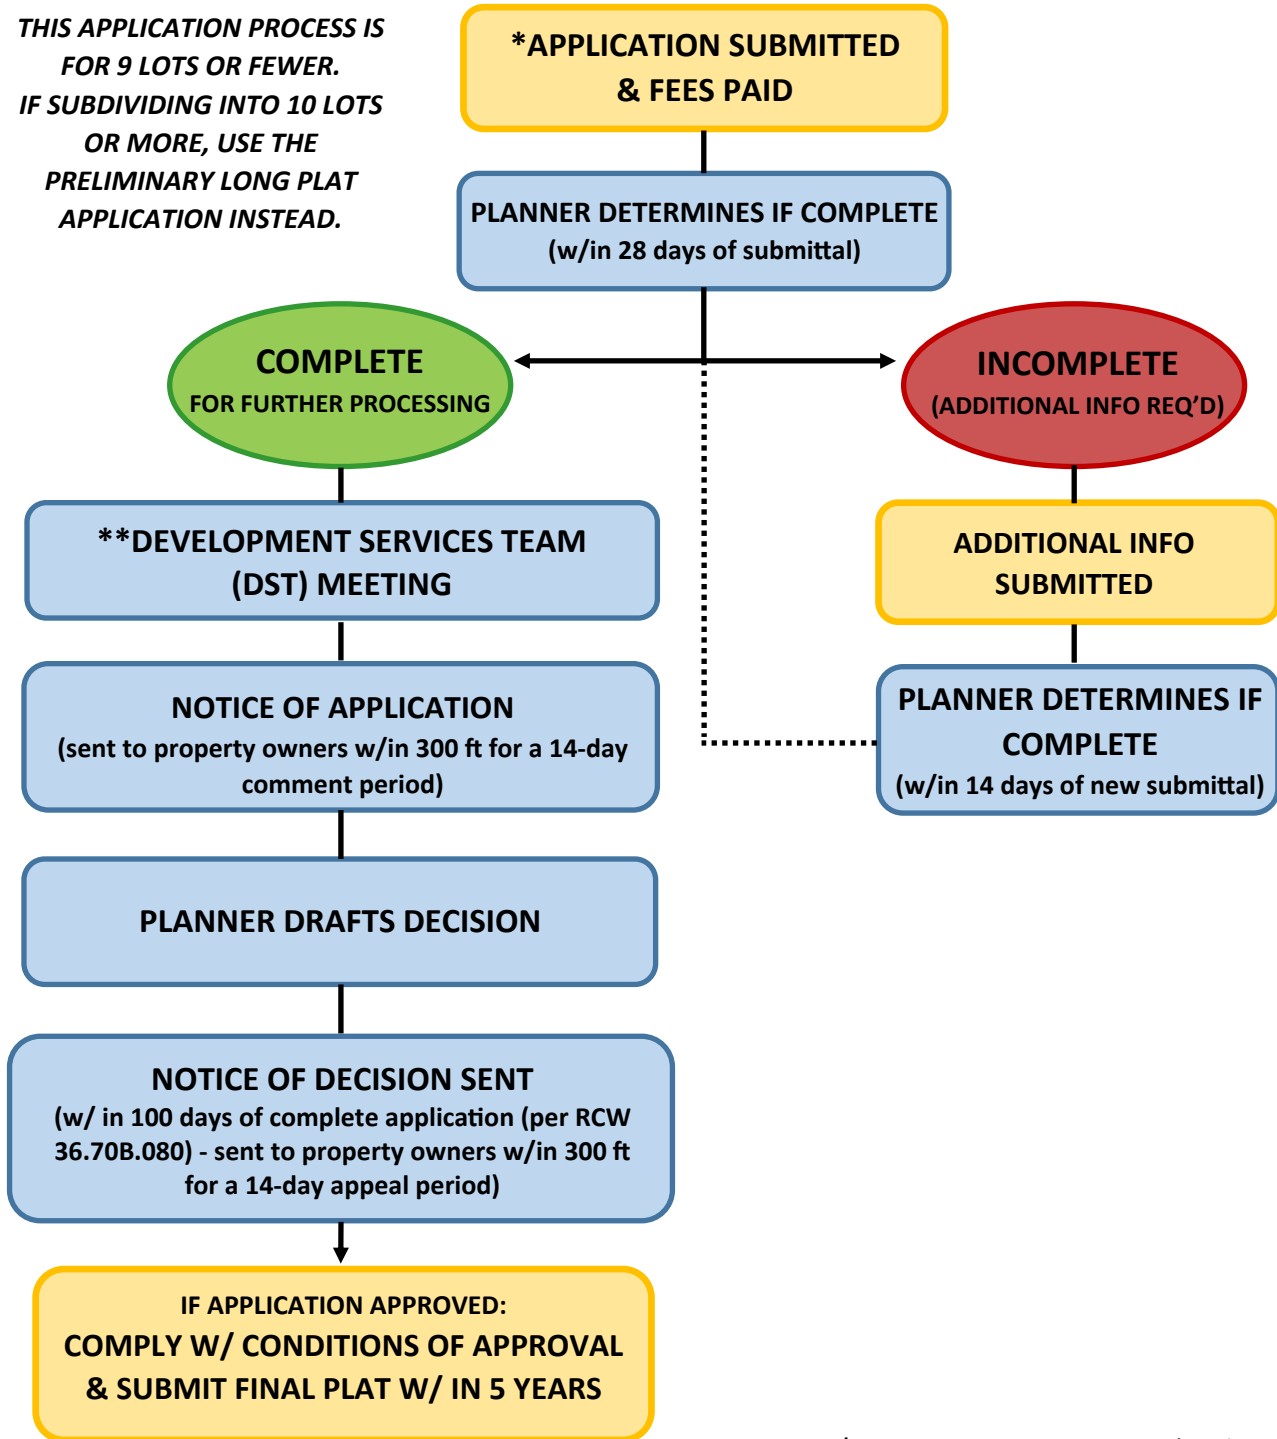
THIS APPLICATION PROCESS IS FOR 9 LOTS OR FEWER. IF SUBDIVIDING INTO 10 LOTS OR MORE, USE THE PRELIMINARY LONG PLAT APPLICATION INSTEAD.

*APPLICATION SUBMITTED & FEES PAID

PLANNER DETERMINES IF COMPLETE (w/in 28 days of submittal)

COMPLETE FOR FURTHER PROCESSING

INCOMPLETE (ADDITIONAL INFO REQ'D)

**DEVELOPMENT SERVICES TEAM (DST) MEETING

ADDITIONAL INFO SUBMITTED

NOTICE OF APPLICATION (sent to property owners w/in 300 ft for a 14-day comment period)

PLANNER DETERMINES IF COMPLETE (w/in 14 days of new submittal)

PLANNER DRAFTS DECISION

NOTICE OF DECISION SENT (w/ in 100 days of complete application (per RCW 36.70B.080) - sent to property owners w/in 300 ft for a 14-day appeal period)

IF APPLICATION APPROVED:
COMPLY W/ CONDITIONS OF APPROVAL & SUBMIT FINAL PLAT W/ IN 5 YEARS